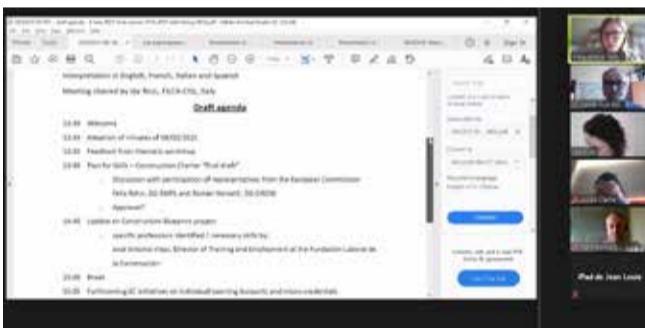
Interpretation in English, French, Italian and Spanish

Meeting chaired by Ida Rossi, FILCA-CISL, Italy

Draft agenda

13:45 Welcome

13:50 Adoption of minutes of 08/02/2021

13:55 Feedback from thematic workshop

14:00 Pact for Skills – Construction Charter "final draft"

- Discussion with participation of representatives from the European Commission

Petra Rahm, DG EMPL and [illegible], DG GROW

- Approval?

14:45 Update on Construction Blueprint project

- specific professions identified / necessary skills by

José Antonio Vilas, Director of Training and Employment at the Fundación Laboral de la Construcción

15:00 Break

15:15 Forthcoming EC initiatives on individual learning accounts and micro-credentials

iPad de Jean Louis